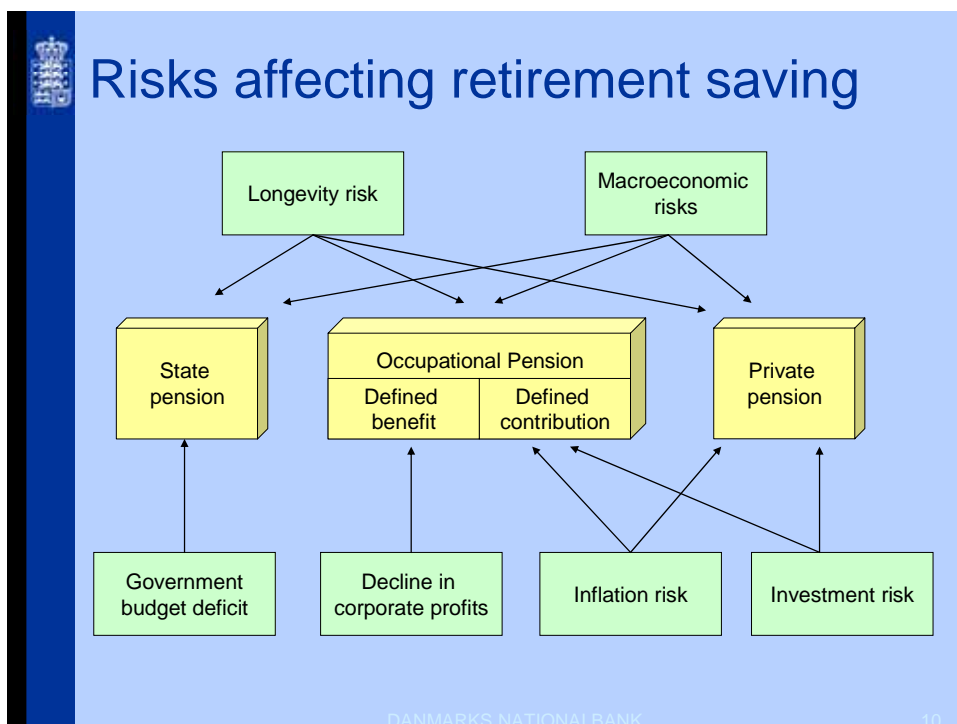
Risks affecting retirement saving

Longevity risk

Macroeconomic risks

State pension

Occupational Pension

Defined benefit

Defined contribution

Private pension

Government budget deficit

Decline in corporate profits

Inflation risk

Investment risk

DANMARKS NATIONALBANK

10